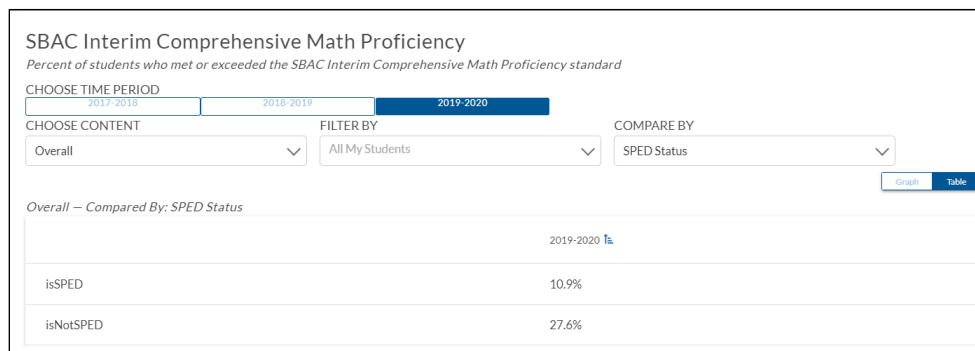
SBAC Interim Comprehensive Math Proficiency
Percent of students who met or exceeded the SBAC Interim Comprehensive Math Proficiency standard

CHOOSE TIME PERIOD
2017-2018 2018-2019 2019-2020

CHOOSE CONTENT
Overall

FILTER BY
All My Students

COMPARE BY
SPED Status

Graph Table

Overall — Compared By: SPED Status

| | 2019-2020 |
|---|---|
| isSPED | 10.9% |
| isNotSPED | 27.6% |